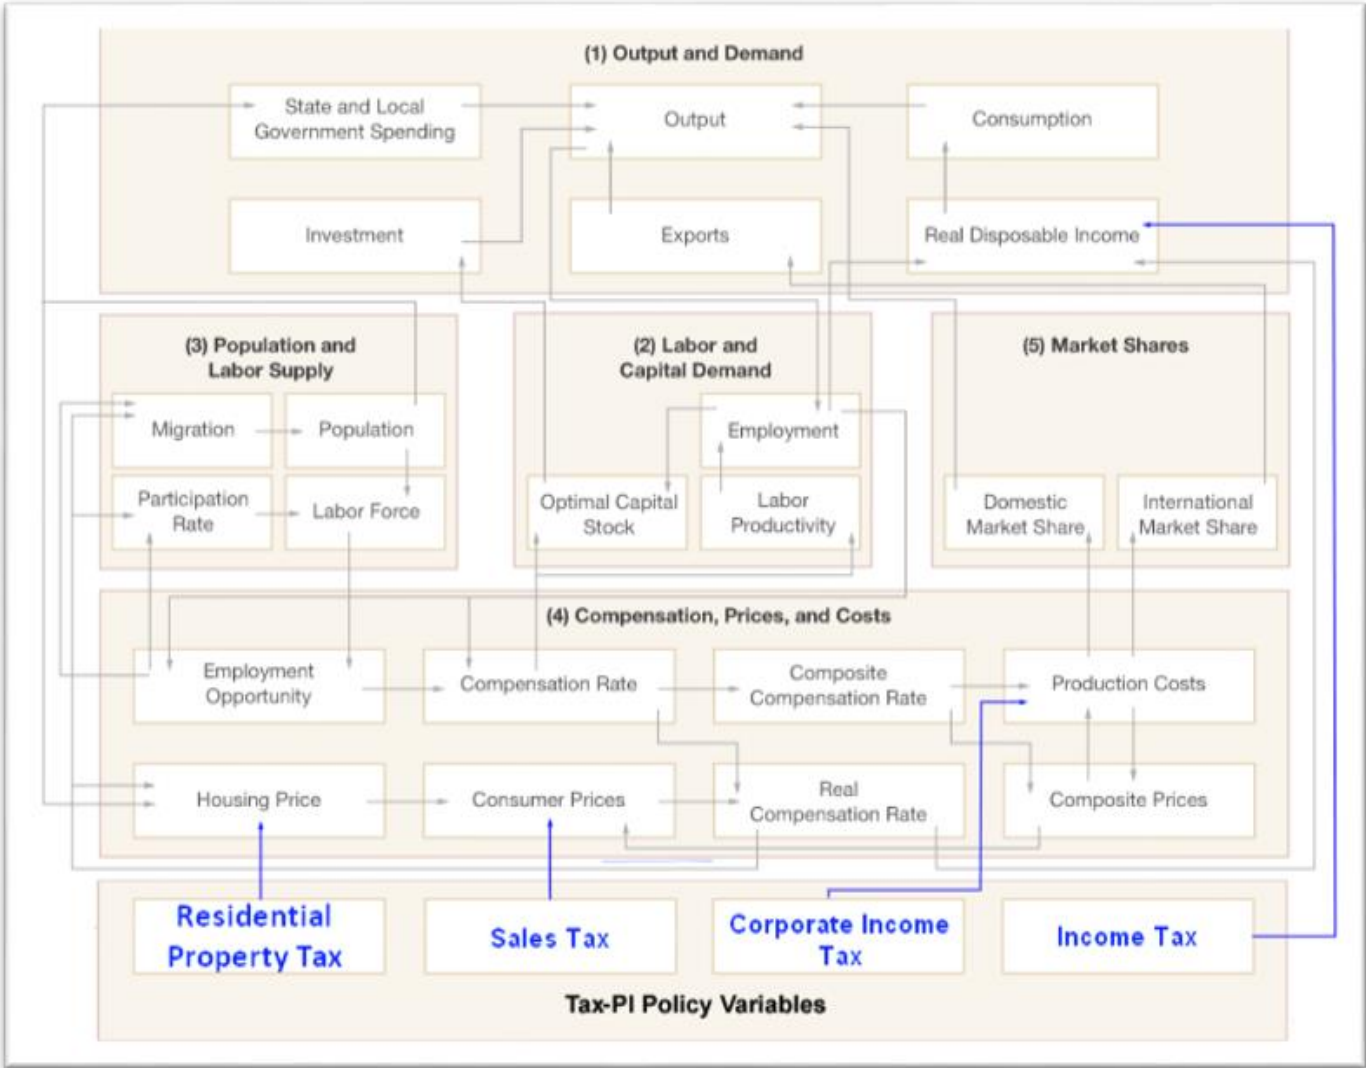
(1) Output and Demand

State and Local Government Spending

Output

Consumption

Investment

Exports

Real Disposable Income

(3) Population and Labor Supply

Migration

Population

Participation Rate

Labor Force

(2) Labor and Capital Demand

Employment

Optimal Capital Stock

Labor Productivity

(5) Market Shares

Domestic Market Share

International Market Share

(4) Compensation, Prices, and Costs

Employment Opportunity

Compensation Rate

Composite Compensation Rate

Production Costs

Housing Price

Consumer Prices

Real Compensation Rate

Composite Prices

Residential Property Tax

Sales Tax

Corporate Income Tax

Income Tax

Tax-PI Policy Variables